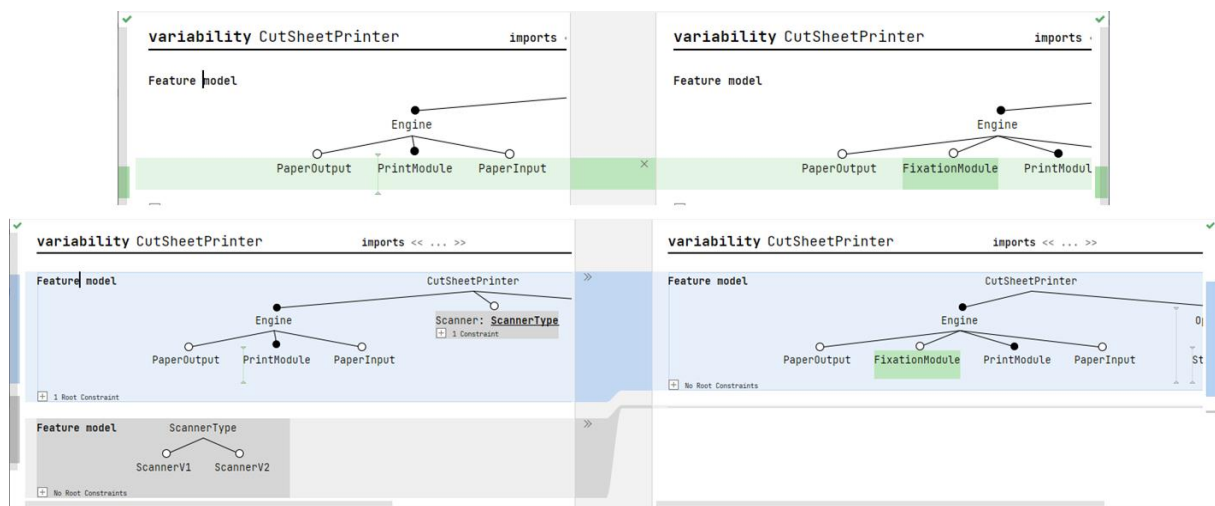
variability CutSheetPrinter imports

Feature model

Engine

PaperOutput PrintModule PaperInput

variability CutSheetPrinter imports

Feature model

Engine

PaperOutput FixationModule PrintModul

variability CutSheetPrinter imports << ... >>

Feature model CutSheetPrinter

Engine

Scanner: ScannerType

1 Constraint

PaperOutput PrintModule PaperInput

1 Root Constraint

Feature model ScannerType

ScannerV1 ScannerV2

No Root Constraints

variability CutSheetPrinter imports << ... >>

Feature model CutSheetPrinter

Engine

Op

PaperOutput FixationModule PrintModule PaperInput

St

No Root Constraints